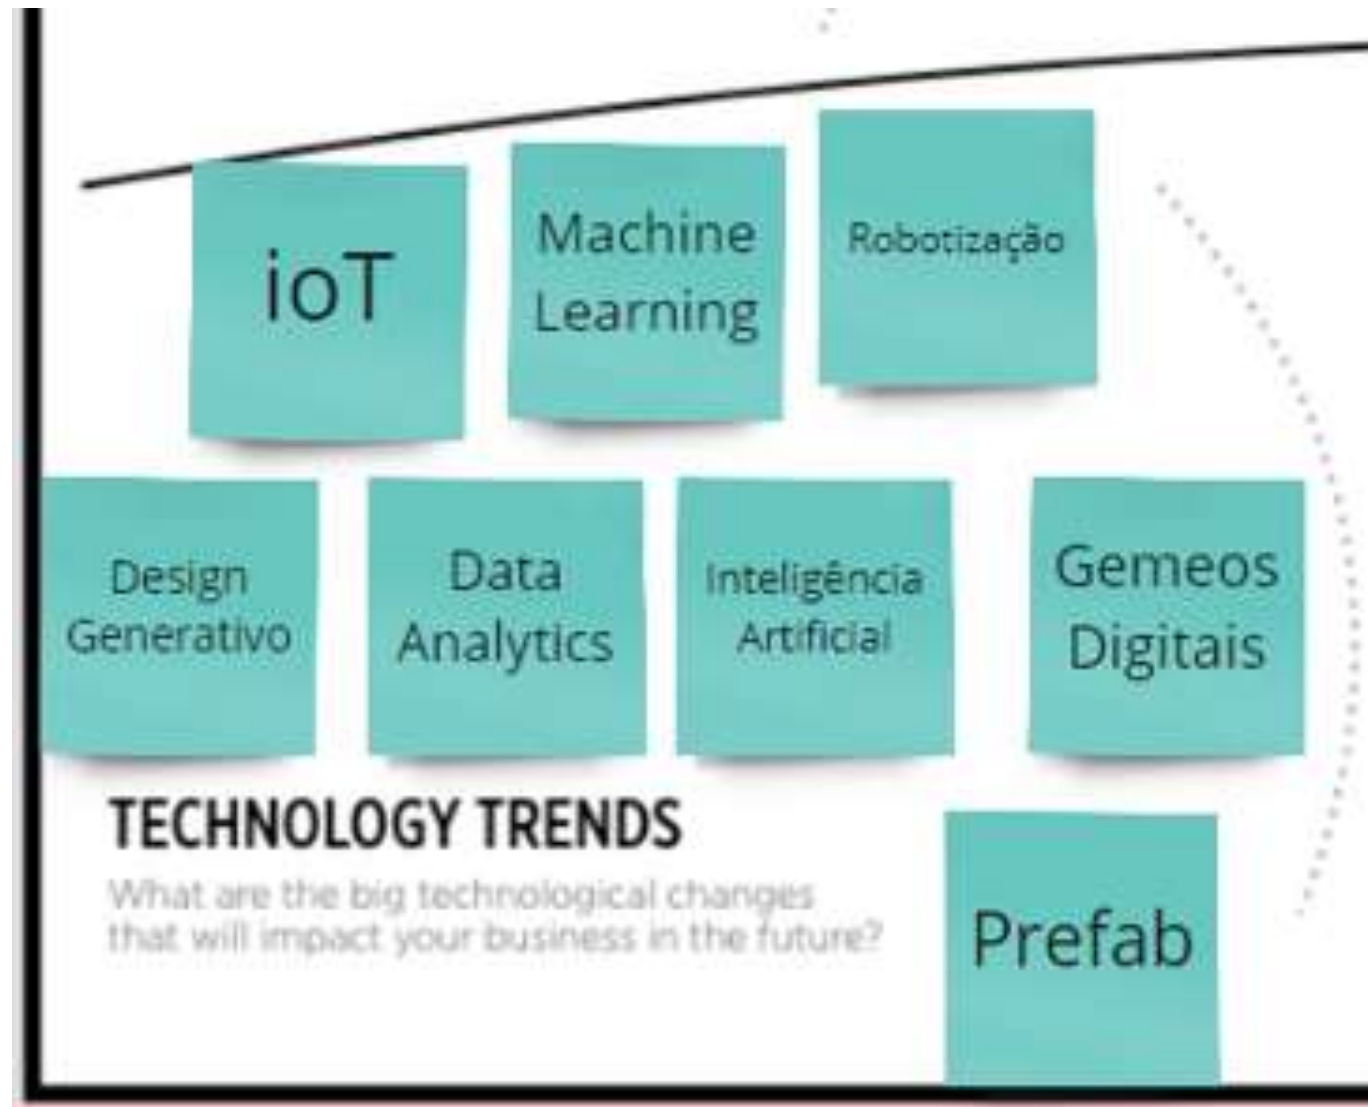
ioT

Machine Learning

Robotização

Design Generativo

Data Analytics

Inteligência Artificial

Gemeos Digitais

TECHNOLOGY TRENDS

What are the big technological changes that will impact your business in the future?

Prefab